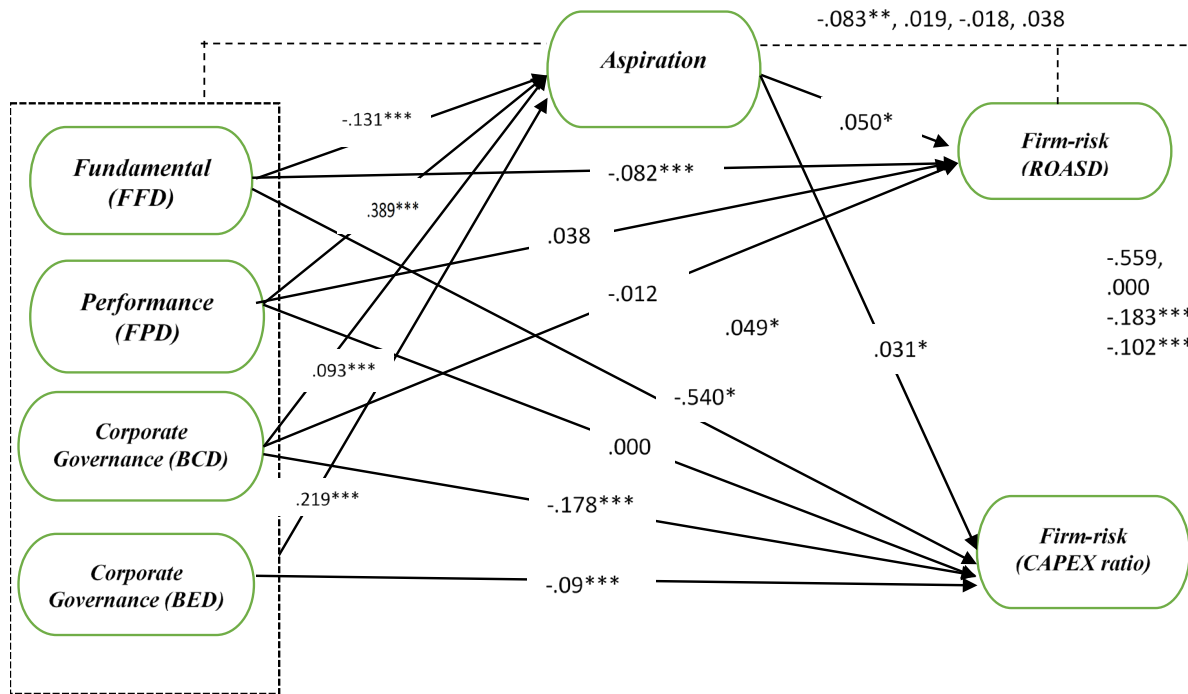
-.083**, .019, -.018, .038

Aspiration

-.131***

.050*

Fundamental (FFD)

-.082***

Firm-risk (ROASD)

.389***

.038

Performance (FPD)

-.012

-.559,
.000
-.183***
-.102***

.049*

.031*

.093***

-.540*

Corporate Governance (BCD)

.000

.219***

-.178***

Firm-risk (CAPEX ratio)

Corporate Governance (BED)

-.09***